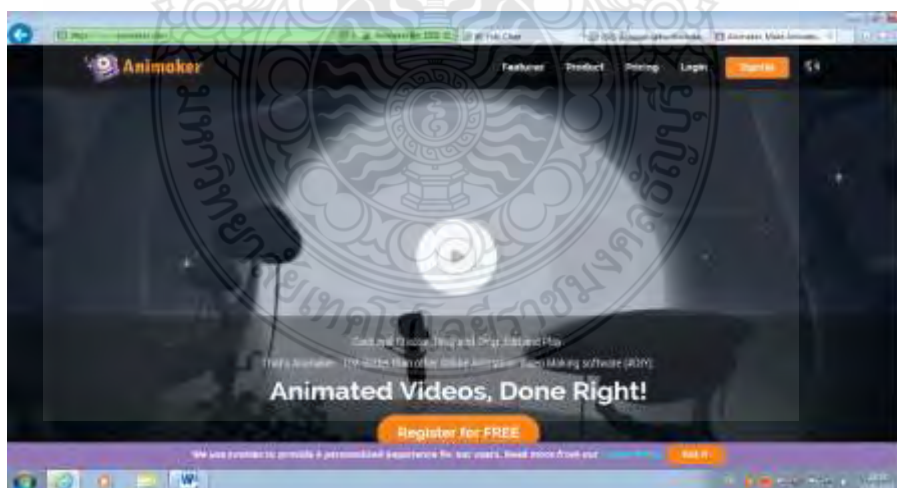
Animoker

Features Product Pricing Login Sign Up

Just a Click, Drag and Drop, Edit and Play

That's Animaker - The Better Than Ever Online Animation Video Making software (A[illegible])

Animated Videos, Done Right!

Register for FREE

We use cookies to provide a personalized experience for our users. Read more from our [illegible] Got it